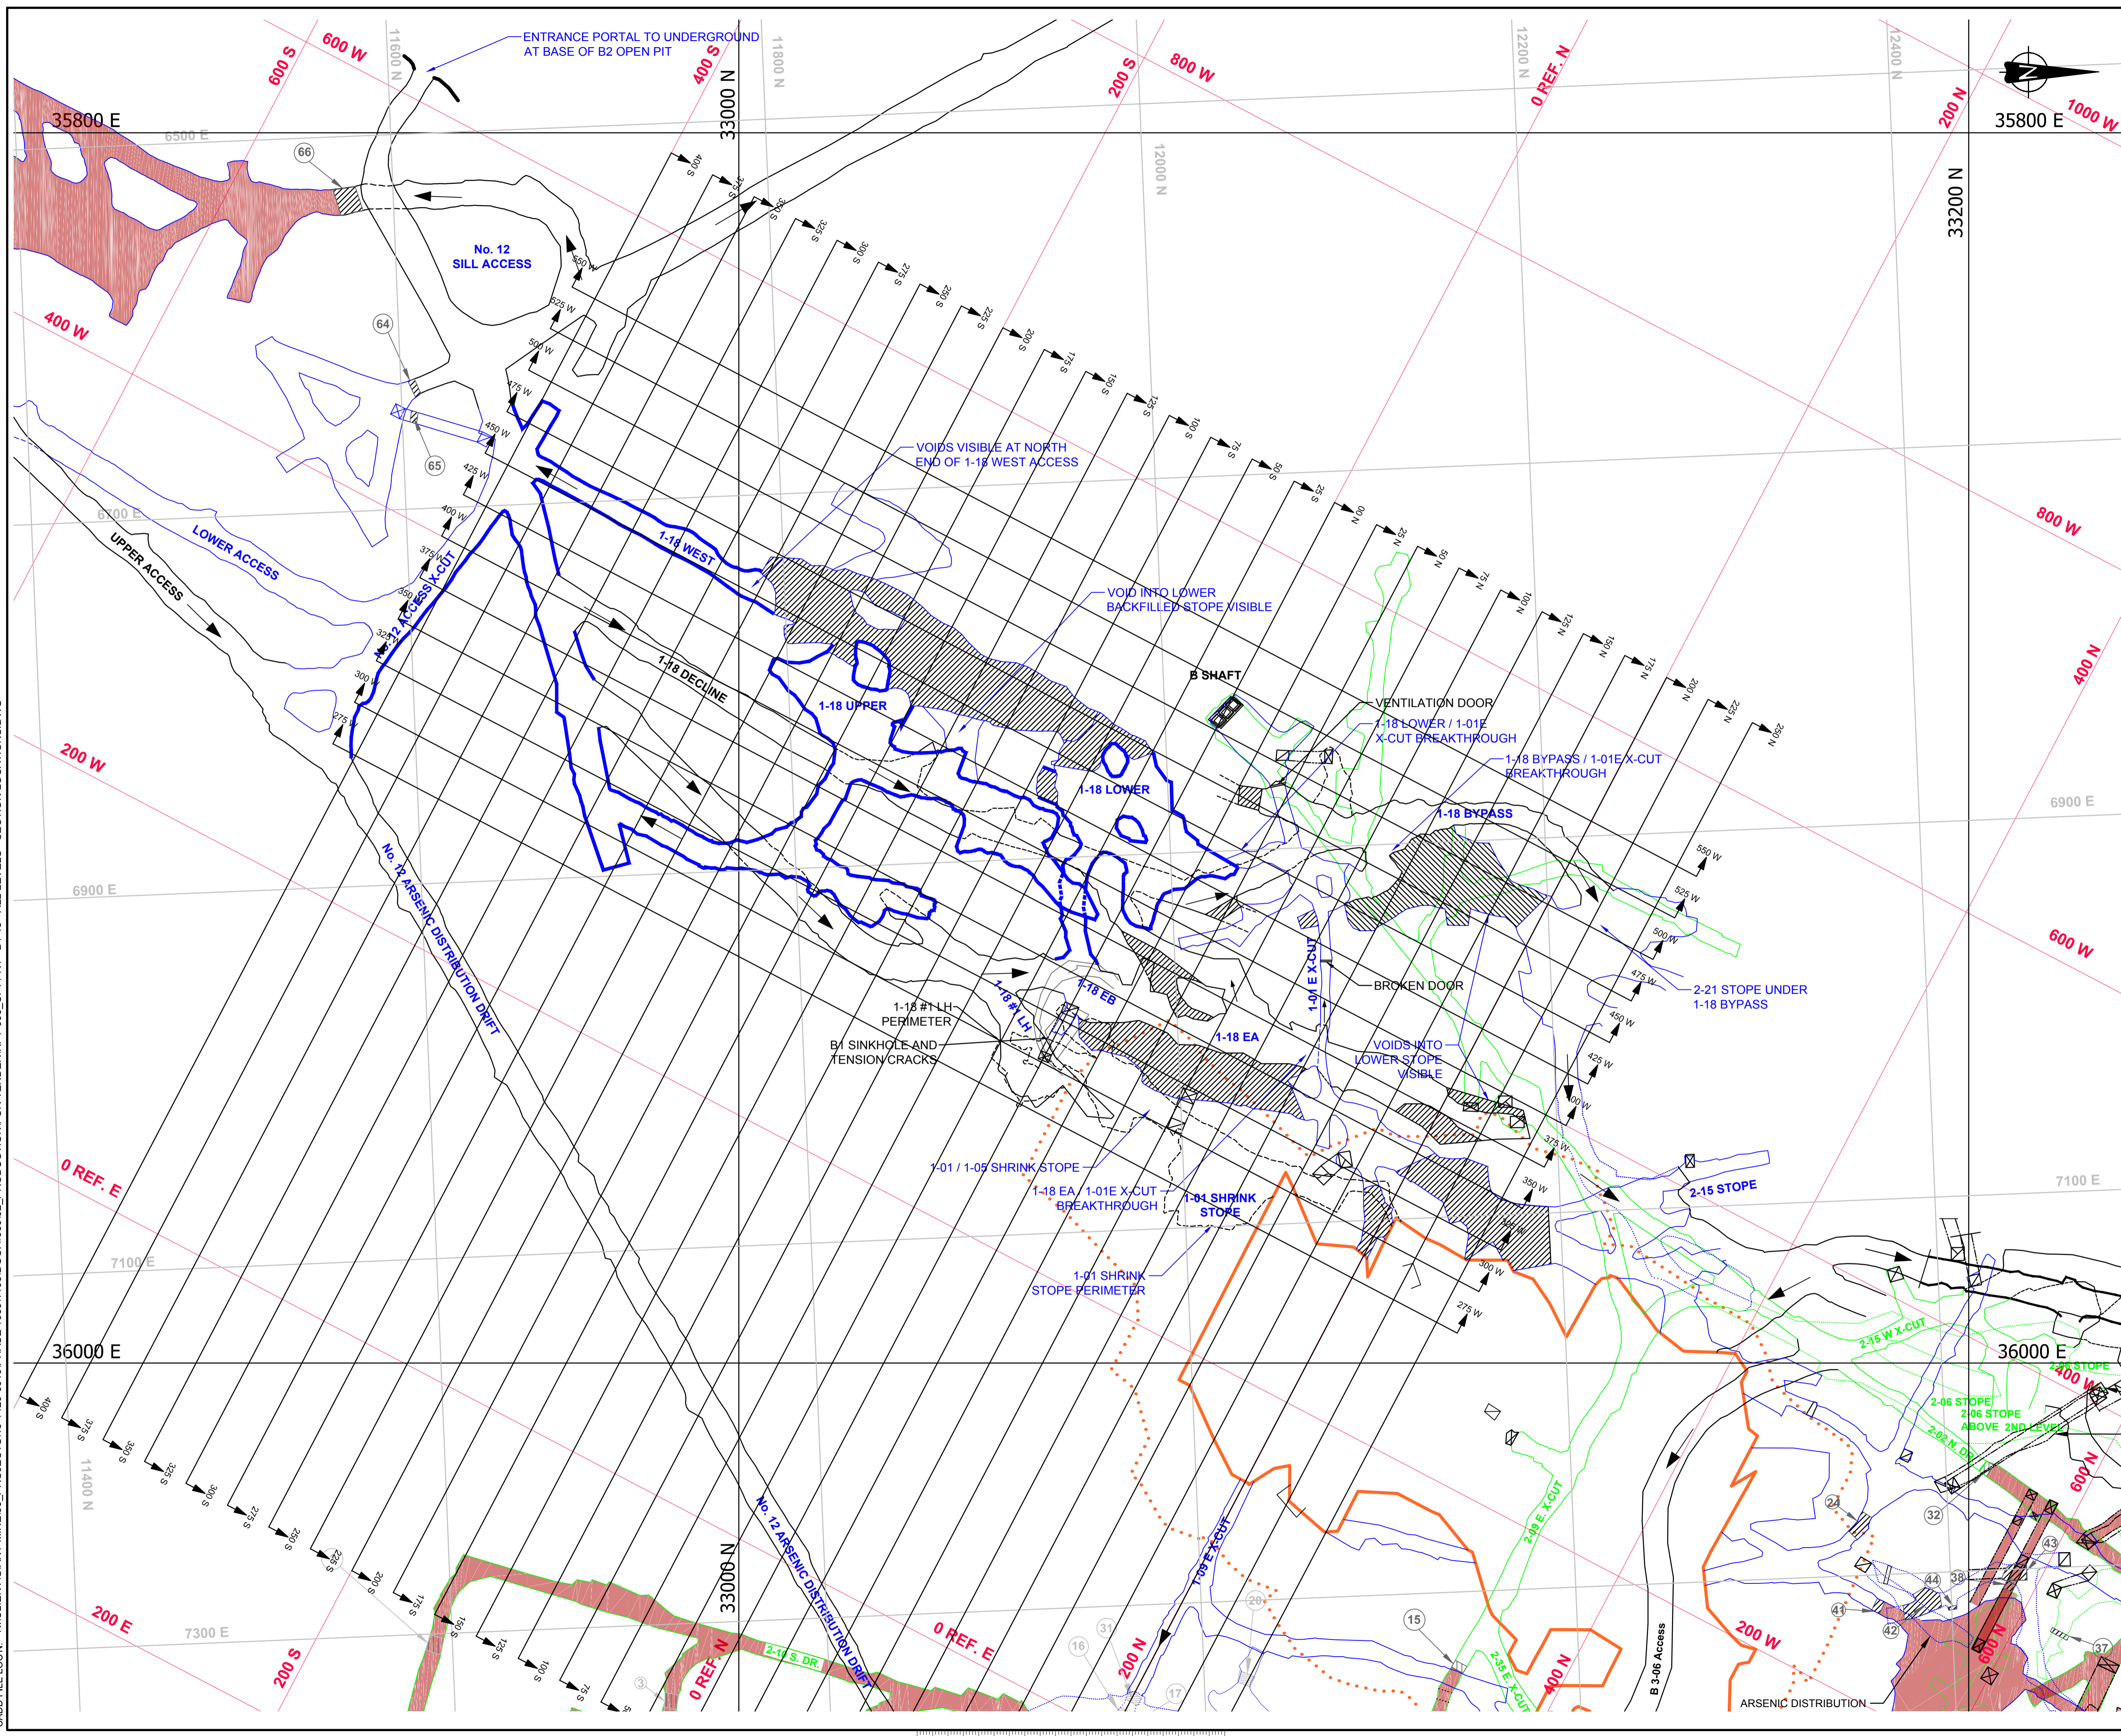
ENTRANCE PORTAL TO UNDERGROUND AT BASE OF B2 OPEN PIT

600 S
600 W
400 S
200 S
800 W
0 REF. N
200 N
1000 W
11600 N
11800 N
12000 N
12200 N
12400 N
33000 N
33200 N
35800 E
35800 E
6500 E
66
No. 12 SILL ACCESS
64
65
400 W
6700 E
LOWER ACCESS
UPPER ACCESS
No. 12 ACCESS X-CUT
1-18 WEST
1-18 DECLINE
1-18 UPPER
1-18 LOWER
1-18 BYPASS
1-18 EB
1-18 EA
1-18 #1 LH
VOIDS VISIBLE AT NORTH END OF 1-18 WEST ACCESS
VOID INTO LOWER BACKFILLED STOPE VISIBLE
B SHAFT
VENTILATION DOOR
1-18 LOWER / 1-01E X-CUT BREAKTHROUGH
1-18 BYPASS / 1-01E X-CUT BREAKTHROUGH
BROKEN DOOR
2-21 STOPE UNDER 1-18 BYPASS
VOIDS INTO LOWER STOPE VISIBLE
1-01E X-CUT
1-18 #1 LH PERIMETER
B1 SINKHOLE AND TENSION CRACKS
1-01 / 1-05 SHRINK STOPE
1-18 EA / 1-01E X-CUT BREAKTHROUGH
1-01 SHRINK STOPE
1-01 SHRINK STOPE PERIMETER
2-15 STOPE
2-15 W X-CUT
2-06 STOPE
2-06 STOPE
2-06 STOPE ABOVE 2ND LEVEL
2-02 N. DR
2-09 E. X-CUT
2-35 E. X-CUT
1-09 E X-CUT
2-10 S. DR
B 3-06 Access
ARSENIC DISTRIBUTION
No. 12 ARSENIC DISTRIBUTION DRIFT
No. 12 ARSENIC DISTRIBUTION DRIFT
200 W
800 W
400 N
600 W
6900 E
6900 E
7100 E
7100 E
7300 E
0 REF. E
0 REF. E
200 E
200 S
0 REF. N
200 N
400 N
200 W
400 W
600 N
600 N
36000 E
36000 E
33000 N
11400 N
400 S
375 S
350 S
325 S
300 S
275 S
250 S
225 S
200 S
175 S
150 S
125 S
100 S
75 S
50 S
25 S
00 N
25 N
50 N
75 N
100 N
125 N
150 N
175 N
200 N
225 N
250 N
550 W
525 W
500 W
475 W
450 W
425 W
400 W
375 W
350 W
325 W
300 W
275 W
15
16
17
20
24
31
32
37
38
41
42
43
44
3